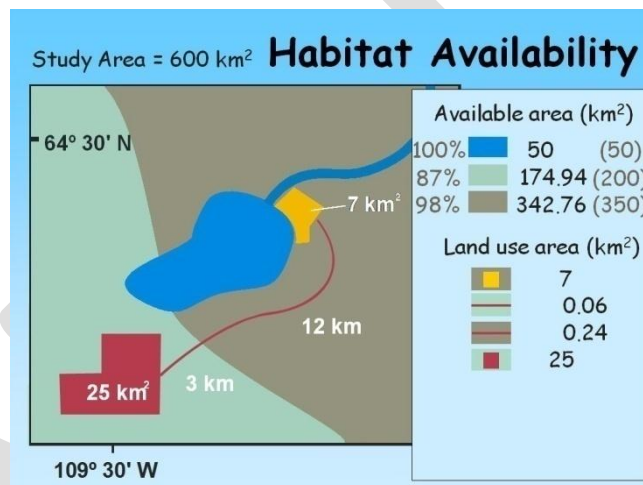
Study Area = 600 km$^2$ **Habitat Availability**

64° 30' N

7 km$^2$

12 km

3 km

25 km$^2$

109° 30' W

Available area (km$^2$)

| | | |
|---|---|---|
| 100% | 50 | (50) |
| 87% | 174.94 | (200) |
| 98% | 342.76 | (350) |

Land use area (km$^2$)

7
0.06
0.24
25